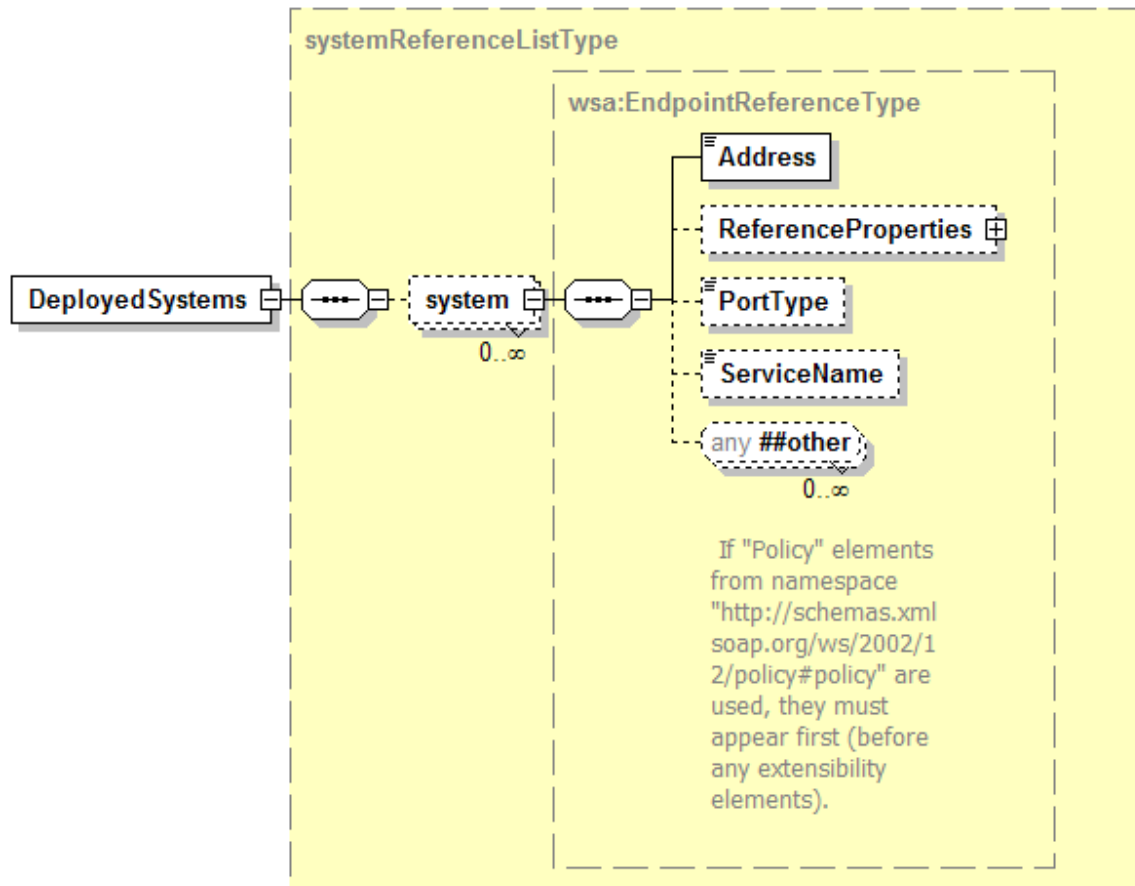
systemReferenceListType

wsa:EndpointReferenceType

DeployedSystems

system

0..∞

Address

ReferenceProperties

PortType

ServiceName

any ##other

0..∞

If "Policy" elements from namespace "http://schemas.xmlsoap.org/ws/2002/12/policy#policy" are used, they must appear first (before any extensibility elements).